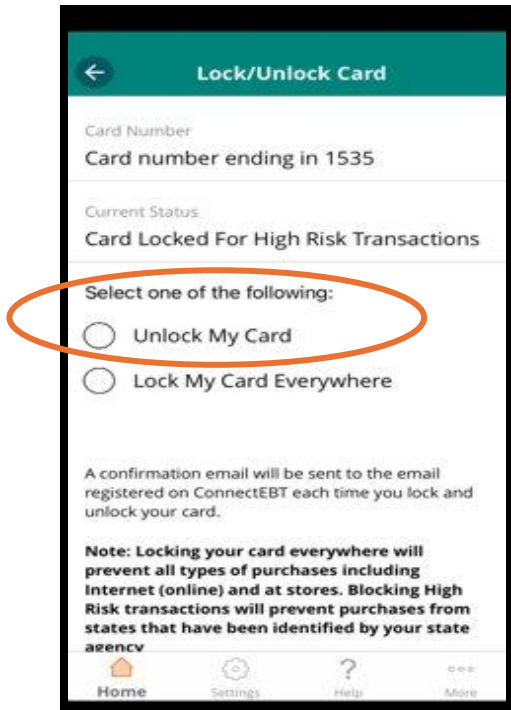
Lock/Unlock Card

Card Number
Card number ending in 1535

Current Status
Card Locked For High Risk Transactions

Select one of the following:

Unlock My Card

Lock My Card Everywhere

A confirmation email will be sent to the email registered on ConnectEBT each time you lock and unlock your card.

**Note: Locking your card everywhere will prevent all types of purchases including Internet (online) and at stores. Blocking High Risk transactions will prevent purchases from states that have been identified by your state agency**

Home Settings Help More